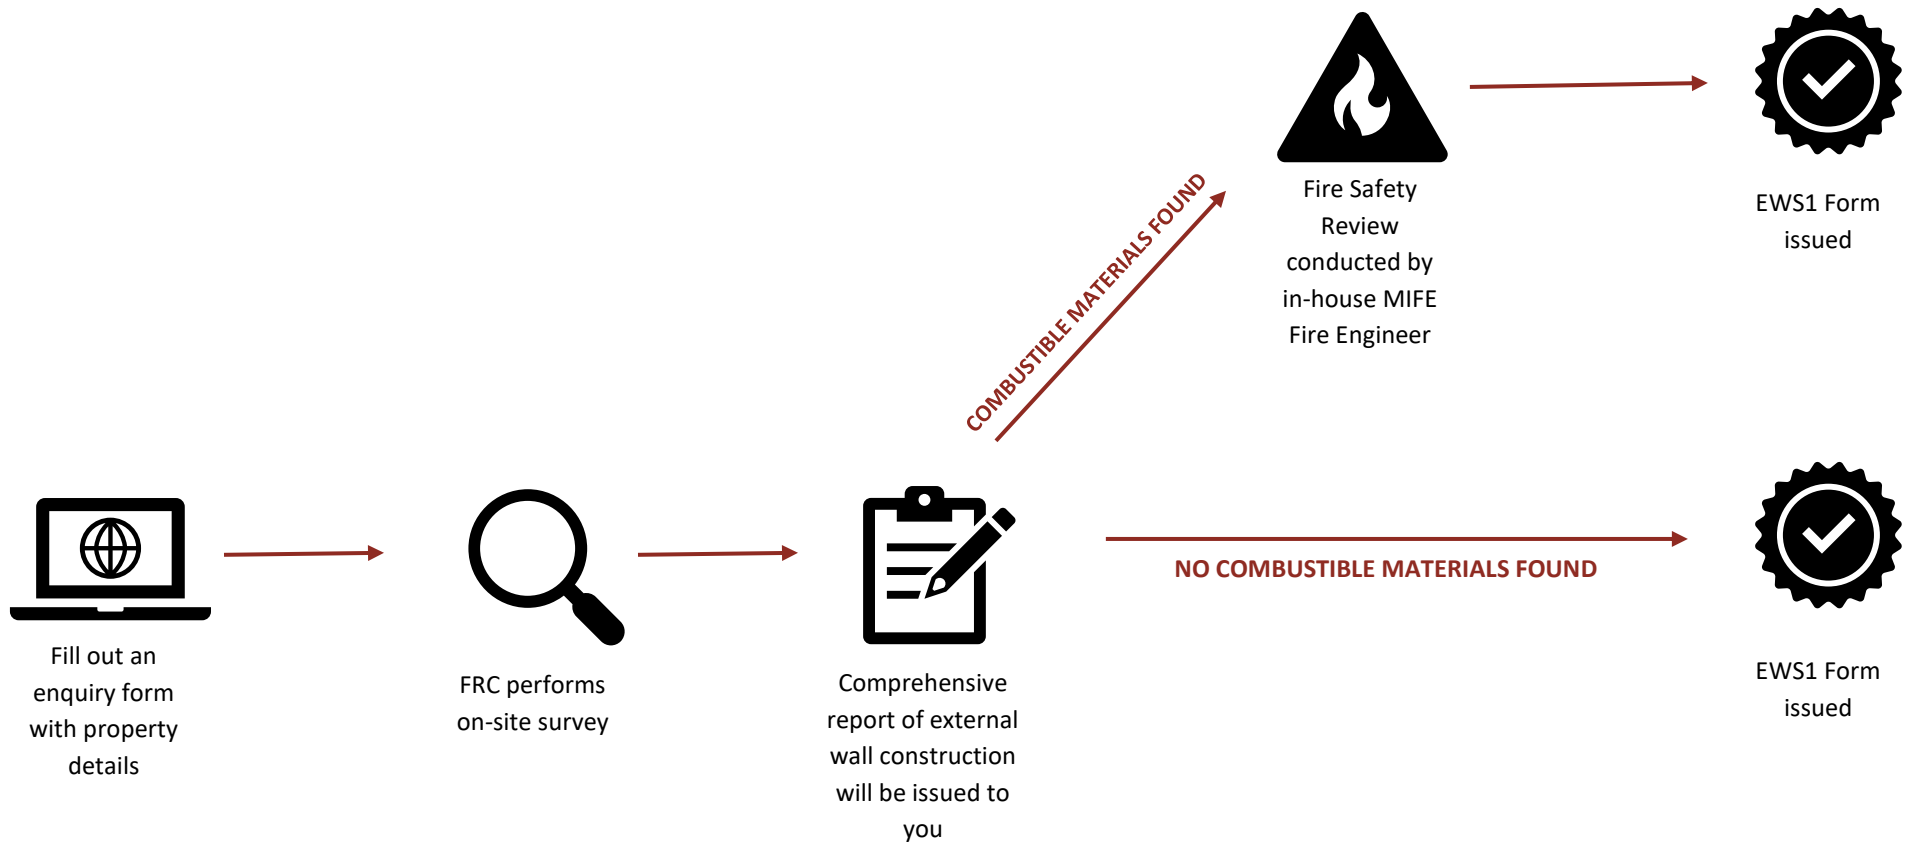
Fire Safety Review conducted by in-house MIFE Fire Engineer

EWS1 Form issued

COMBUSTIBLE MATERIALS FOUND

Fill out an enquiry form with property details

FRC performs on-site survey

Comprehensive report of external wall construction will be issued to you

NO COMBUSTIBLE MATERIALS FOUND

EWS1 Form issued